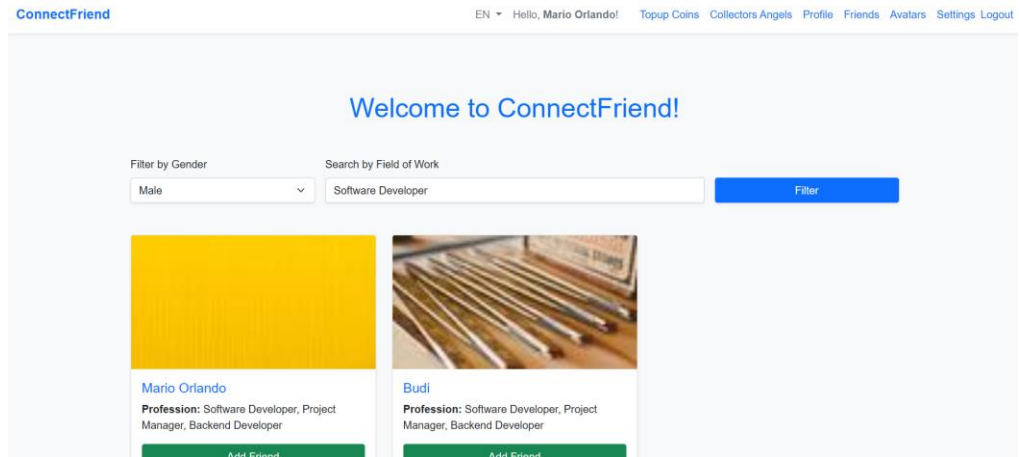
ConnectFriend

EN Hello, Mario Orlando! Topup Coins Collectors Angels Profile Friends Avatars Settings Logout

Welcome to ConnectFriend!

Filter by Gender
Male

Search by Field of Work
Software Developer

Filter

Mario Orlando
Profession: Software Developer, Project Manager, Backend Developer
Add Friend

Budi
Profession: Software Developer, Project Manager, Backend Developer
Add Friend